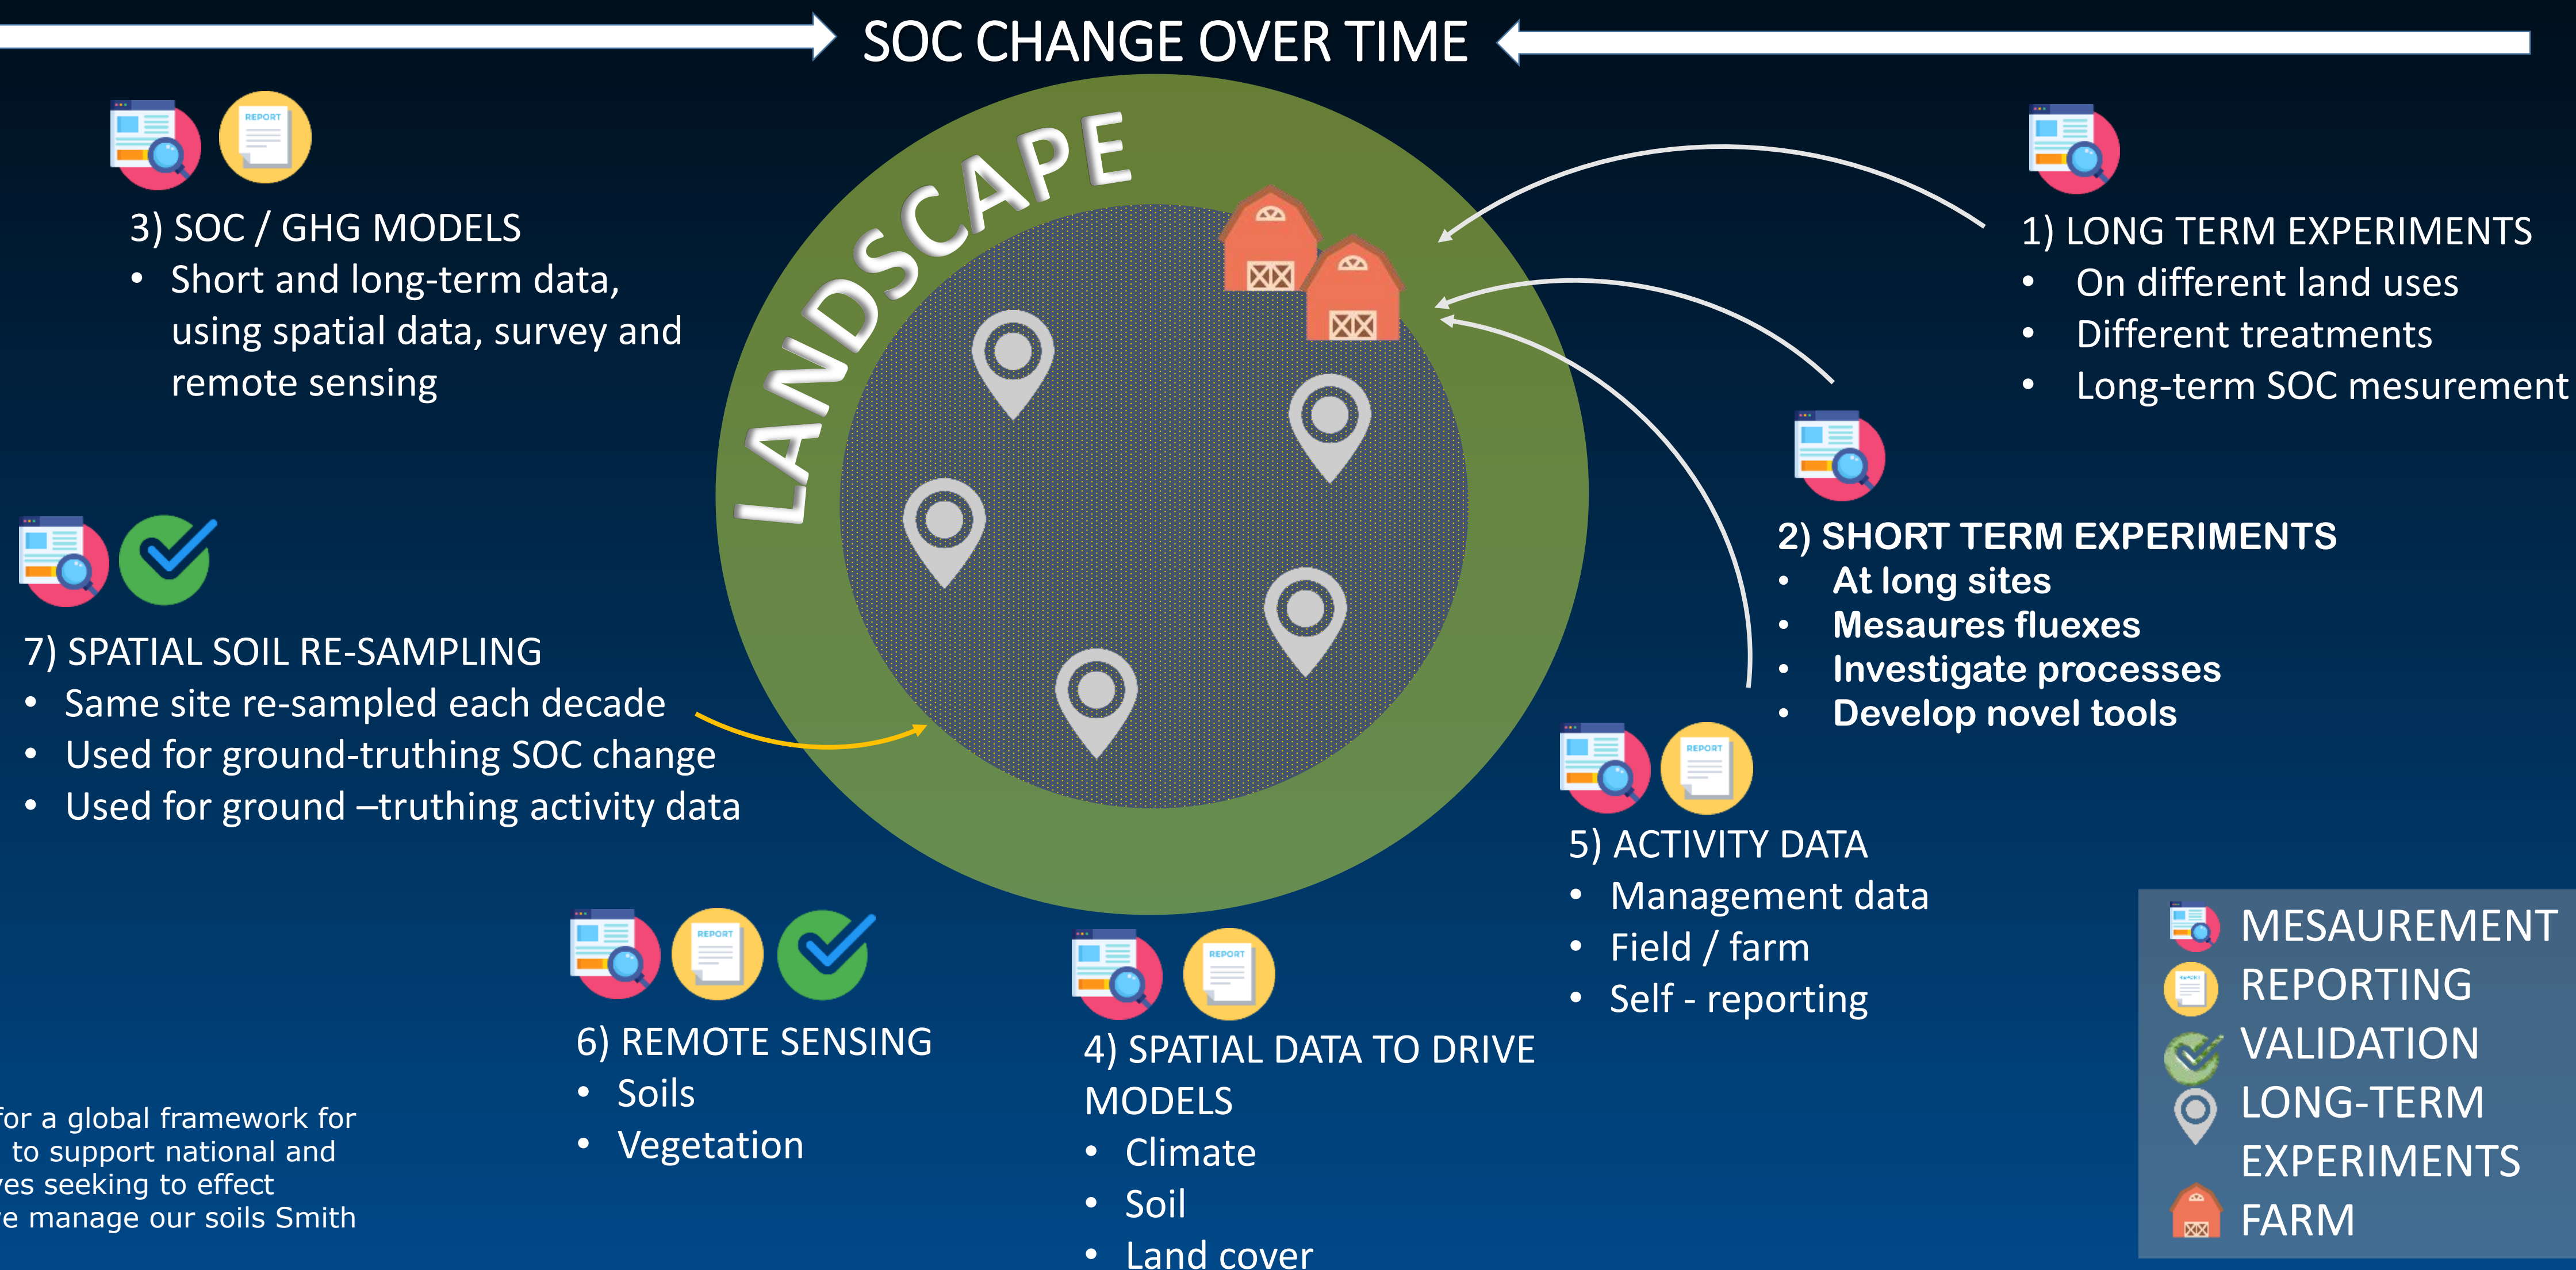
SOC CHANGE OVER TIME

LANDSCAPE

REPORT

3) SOC / GHG MODELS
• Short and long-term data, using spatial data, survey and remote sensing

1) LONG TERM EXPERIMENTS
• On different land uses
• Different treatments
• Long-term SOC mesurement

2) SHORT TERM EXPERIMENTS
• At long sites
• Mesaures fluexes
• Investigate processes
• Develop novel tools

7) SPATIAL SOIL RE-SAMPLING
• Same site re-sampled each decade
• Used for ground-truthing SOC change
• Used for ground –truthing activity data

REPORT

5) ACTIVITY DATA
• Management data
• Field / farm
• Self - reporting

REPORT

6) REMOTE SENSING
• Soils
• Vegetation

REPORT

4) SPATIAL DATA TO DRIVE MODELS
• Climate
• Soil
• Land cover

MESAUREMENT
REPORTING
VALIDATION
LONG-TERM EXPERIMENTS
FARM

for a global framework for to support national and es seeking to effect e manage our soils Smith